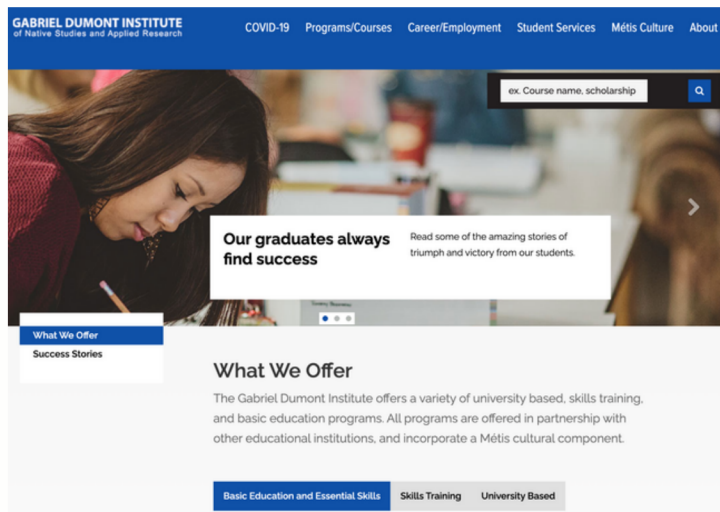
GABRIEL DUMONT INSTITUTE
of Native Studies and Applied Research

COVID-19 Programs/Courses Career/Employment Student Services Métis Culture About

ex. Course name, scholarship

Our graduates always find success

Read some of the amazing stories of triumph and victory from our students.

What We Offer
Success Stories

What We Offer

The Gabriel Dumont Institute offers a variety of university based, skills training, and basic education programs. All programs are offered in partnership with other educational institutions, and incorporate a Métis cultural component.

Basic Education and Essential Skills | Skills Training | University Based